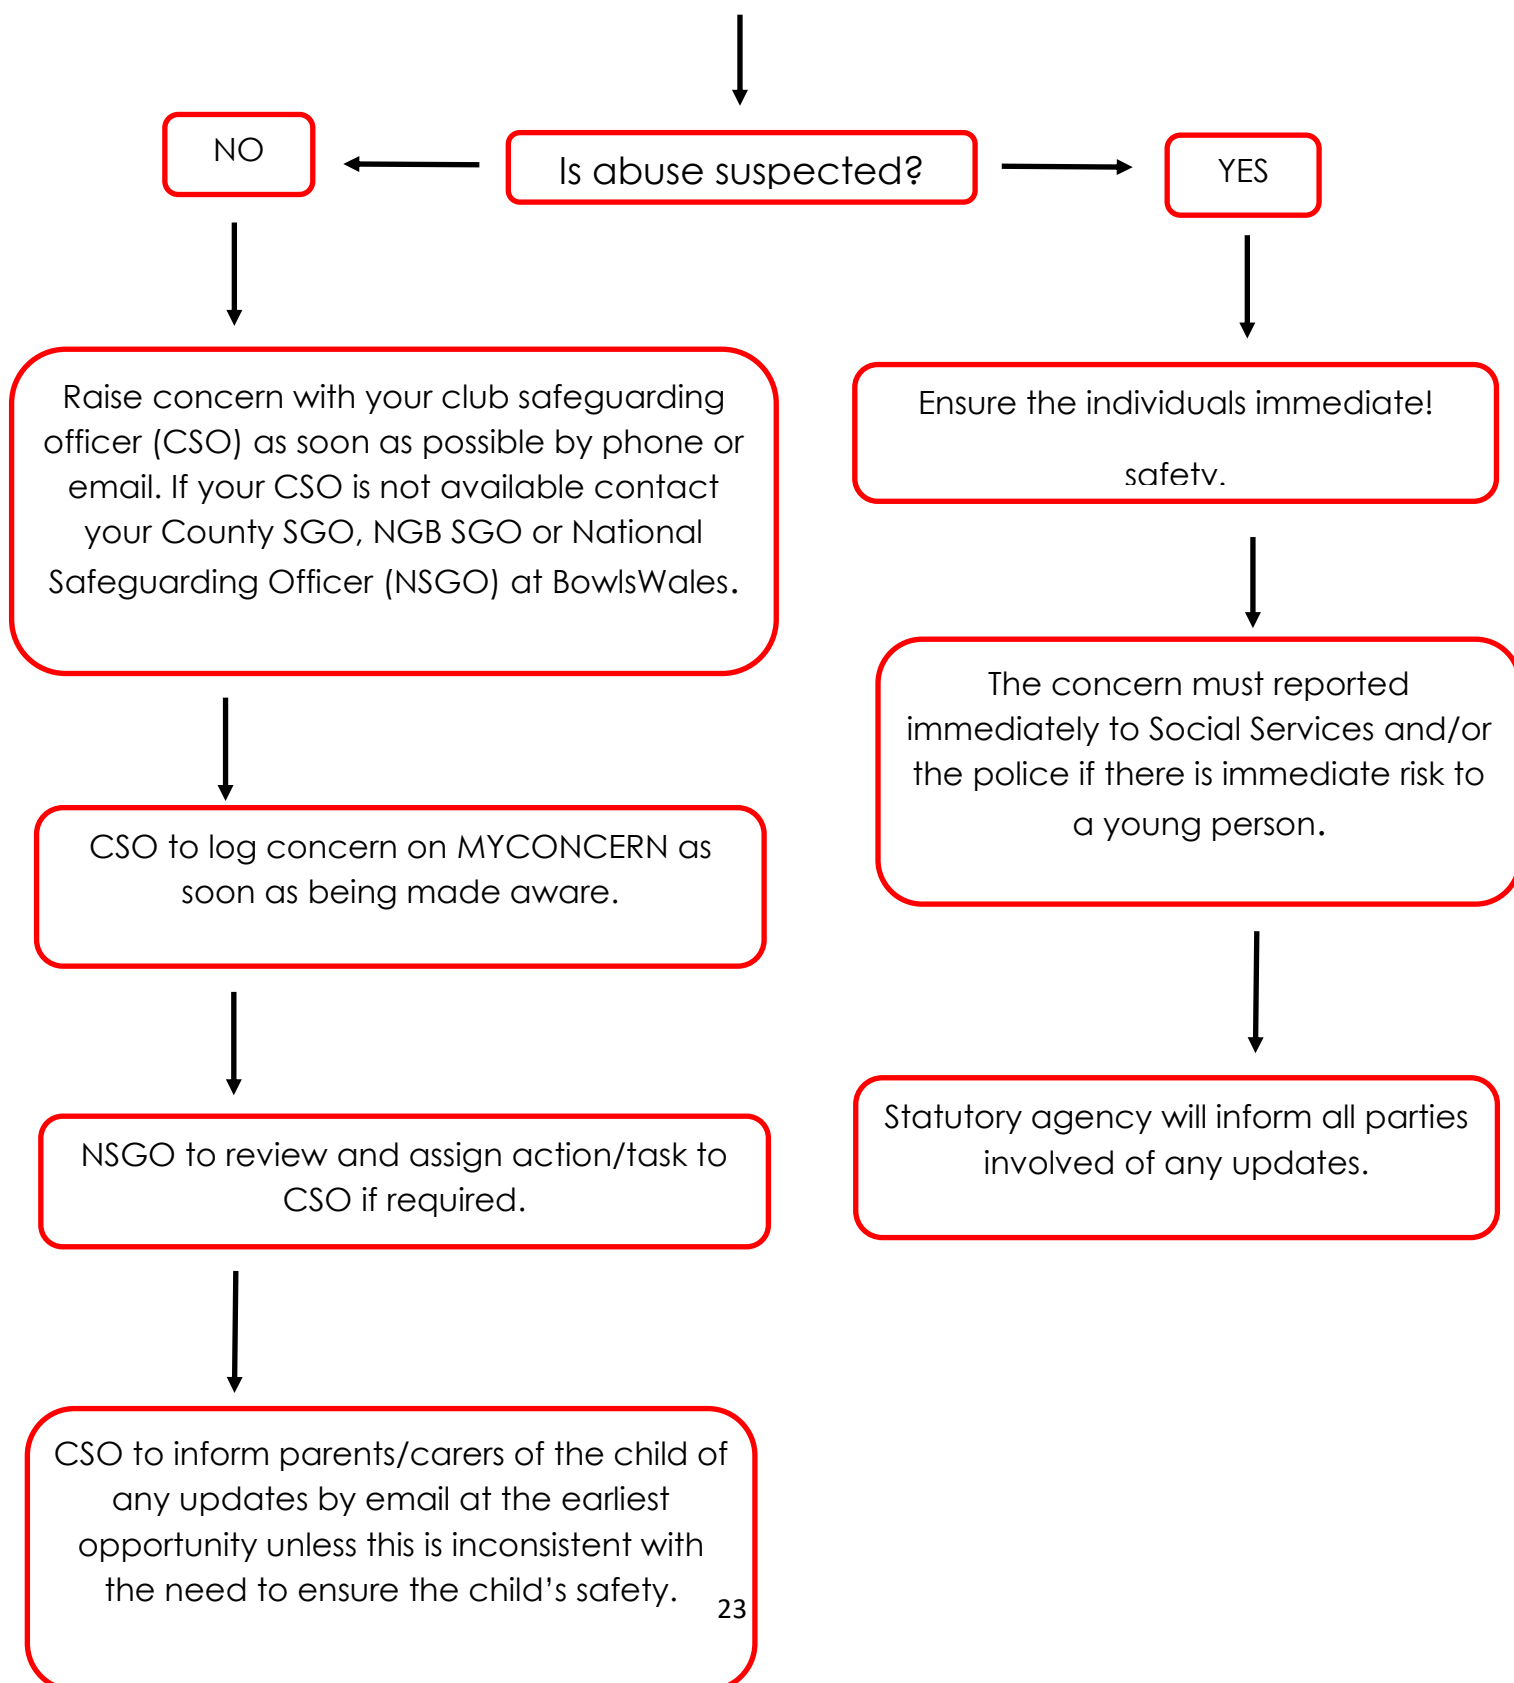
Is abuse suspected?

NO

YES

Raise concern with your club safeguarding officer (CSO) as soon as possible by phone or email. If your CSO is not available contact your County SGO, NGB SGO or National Safeguarding Officer (NSGO) at BowlsWales.

CSO to log concern on MYCONCERN as soon as being made aware.

NSGO to review and assign action/task to CSO if required.

CSO to inform parents/carers of the child of any updates by email at the earliest opportunity unless this is inconsistent with the need to ensure the child's safety.

Ensure the individuals immediate!

safety.

The concern must reported immediately to Social Services and/or the police if there is immediate risk to a young person.

Statutory agency will inform all parties involved of any updates.

23